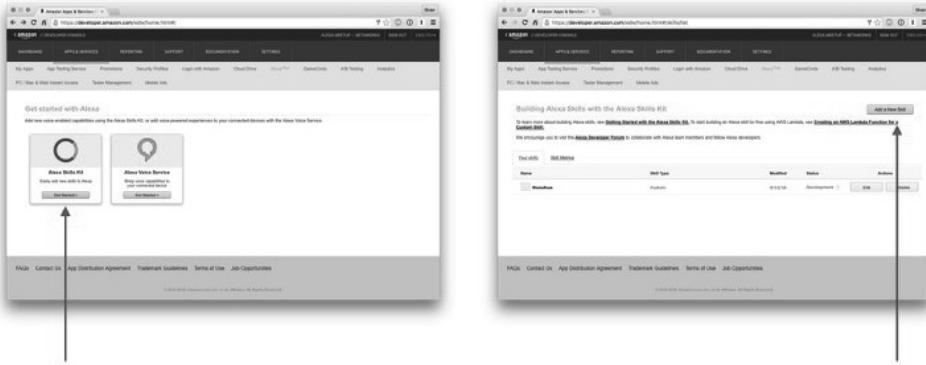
Amazon Apps & Services

https://developer.amazon.com/edw/home.html#/

amazon developer console

DASHBOARD APPS & SERVICES REPORTING SUPPORT DOCUMENTATION SETTINGS

My Apps App Testing Service Promotions Security Profiles Login with Amazon Cloud Drive Alexa GameCircle A/B Testing Analytics

FTV / Mac & Web Instant Access Tester Management Mobile Ads

Get started with Alexa

Add new voice enabled capabilities using the Alexa Skills Kit, or add voice-powered experiences to your connected devices with the Alexa Voice Service.

Alexa Skills Kit

Easily add new skills to Alexa

Get Started >

Alexa Voice Service

Bring voice capabilities to your connected device

Get Started >

FAQs Contact Us App Distribution Agreement Trademark Guidelines Terms of Use Job Opportunities

Amazon Apps & Services

https://developer.amazon.com/edw/home.html#/skills/list

amazon developer console

DASHBOARD APPS & SERVICES REPORTING SUPPORT DOCUMENTATION SETTINGS

My Apps App Testing Service Promotions Security Profiles Login with Amazon Cloud Drive Alexa GameCircle A/B Testing Analytics

FTV / Mac & Web Instant Access Tester Management Mobile Ads

Building Alexa Skills with the Alexa Skills Kit

Add a New Skill

To learn more about building Alexa skills, see Getting Started with the Alexa Skills Kit. To start building an Alexa skill for free using AWS Lambda, see Creating an AWS Lambda Function for a Custom Skill.

We encourage you to visit the Alexa Developer Forum to collaborate with Alexa team members and fellow Alexa developers.

Your skills Skill Metrics

| Name | Skill Type | Modified | Status | Actions |
|---|---|---|---|---|
| HelloRoot | Custom | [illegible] | Development | Edit Delete |

FAQs Contact Us App Distribution Agreement Trademark Guidelines Terms of Use Job Opportunities